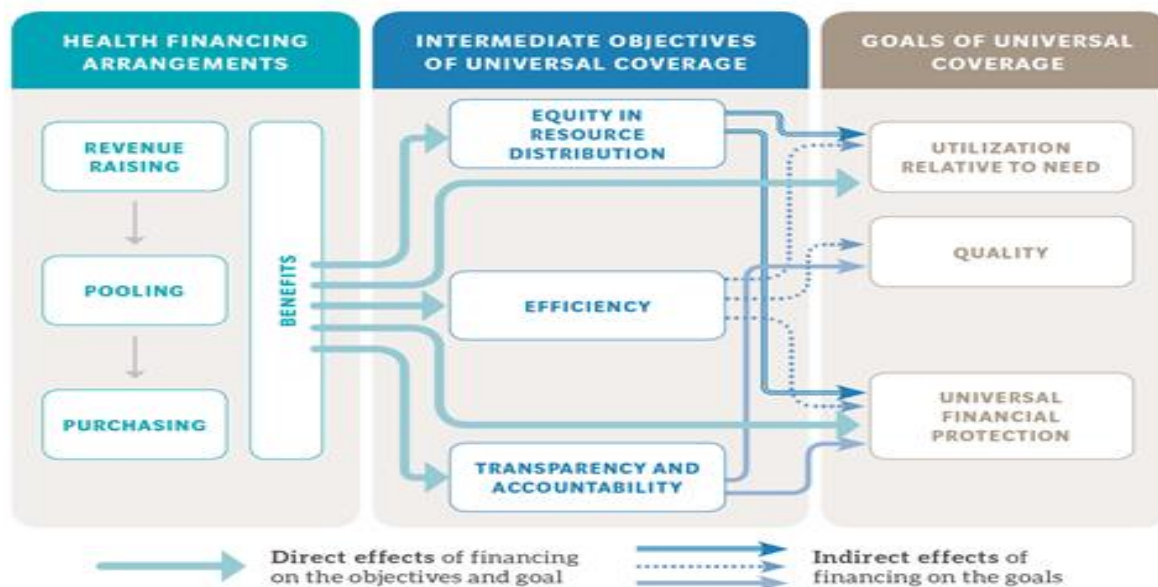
HEALTH FINANCING ARRANGEMENTS

REVENUE RAISING

POOLING

PURCHASING

BENEFITS

INTERMEDIATE OBJECTIVES OF UNIVERSAL COVERAGE

EQUITY IN RESOURCE DISTRIBUTION

EFFICIENCY

TRANSPARENCY AND ACCOUNTABILITY

GOALS OF UNIVERSAL COVERAGE

UTILIZATION RELATIVE TO NEED

QUALITY

UNIVERSAL FINANCIAL PROTECTION

Direct effects of financing on the objectives and goal

Indirect effects of financing on the goals